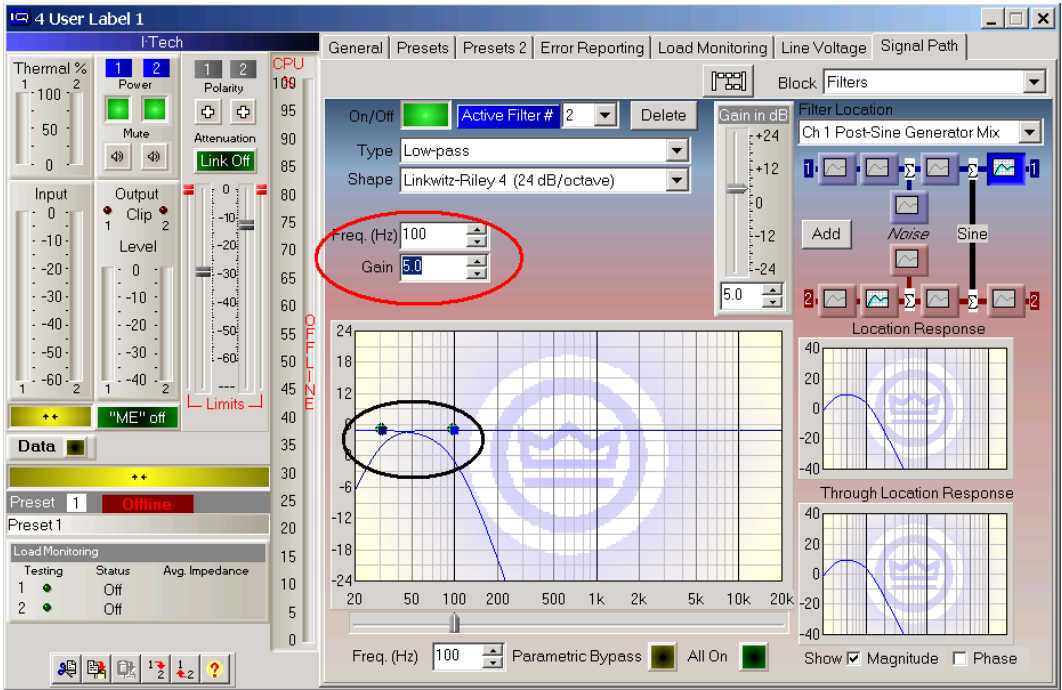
4 User Label 1

I-Tech

Thermal %
1 2
100
50
0

1 2
Power

Mute

1 2
Polarity

Attenuation
Link Off

Input
0
-10
-20
-30
-40
-50
-60
1 2

Output
Clip
1 2
Level
0
-10
-20
-30
-40
1 2

0
-10
-20
-30
-40
-50
-60
---
Limits

CPU
100
95
90
85
80
75
70
65
60
55
50
45
40
35
30
25
20
15
10
5
0

OFFLINE

"ME" off

Data

Preset 1 Offline
Preset 1

Load Monitoring
Testing Status Avg. Impedance
1 Off
2 Off

General | Presets | Presets 2 | Error Reporting | Load Monitoring | Line Voltage | Signal Path

Block Filters

On/Off Active Filter # 2 Delete

Type Low-pass
Shape Linkwitz-Riley 4 (24 dB/octave)

Freq. (Hz) 100
Gain 5.0

Gain in dB
+24
+12
0
-12
-24
5.0

Filter Location
Ch 1 Post-Sine Generator Mix

1
Add
Noise
Sine
2

24
18
12
6
0
-6
-12
-18
-24
20 50 100 200 500 1k 2k 5k 10k 20k

Location Response
40
20
0
-20
-40

Through Location Response
40
20
0
-20
-40

Freq. (Hz) 100 Parametric Bypass All On

Show Magnitude Phase